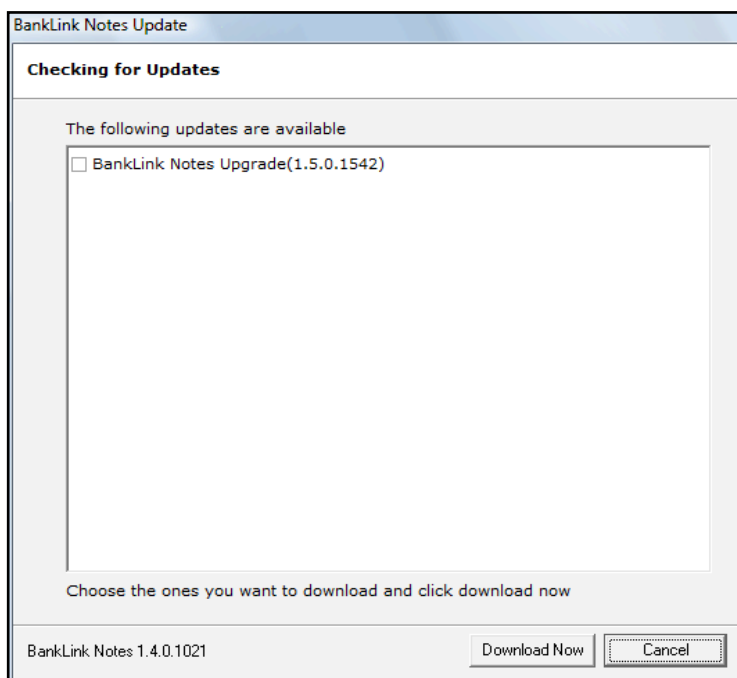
BankLink Notes Update

Checking for Updates

The following updates are available

BankLink Notes Upgrade(1.5.0.1542)

Choose the ones you want to download and click download now

BankLink Notes 1.4.0.1021

Download Now

Cancel